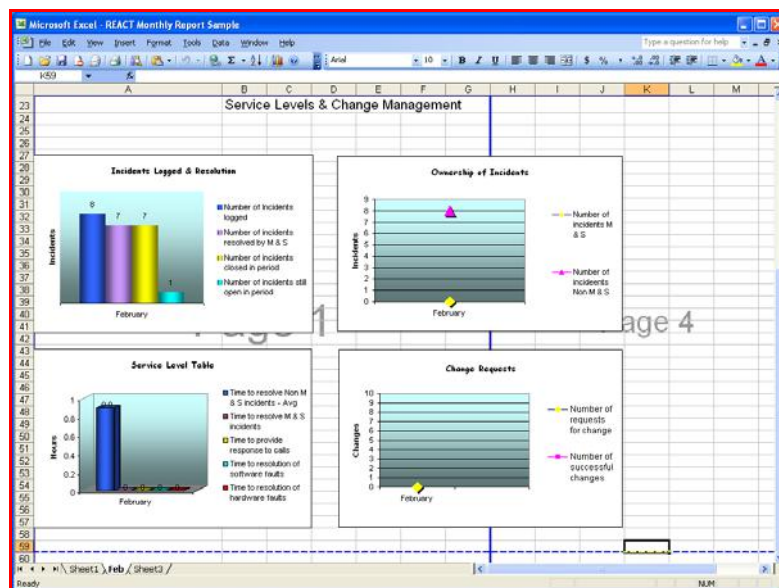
Microsoft Excel - REACT Monthly Report Sample

File Edit View Insert Format Tools Data Window Help

Type a question for help

Arial 10 B I U $ %

K59 fx

A B C D E F G H I J K L M

23 Service Levels & Change Management

Incidents Logged & Resolution

8 7 7 1

Incidents

February

Number of Incidents logged
Number of incidents resolved by M & S
Number of incidents closed in period
Number of incidents still open in period

Ownership of Incidents

9 8 7 6 5 4 3 2 1 0

Incidents

February

Number of incidents M & S
Number of incideents Non-M & S

Page 1

Page 4

Service Level Table

1 0.8 0.6 0.4 0.2 0

0.9

Hours

February

Time to resolve Non M & S incidents - Avg
Time to resolve M & S incidents
Time to provide response to calls
Time to resolution of software faults
Time to resolution of hardware faults

Change Requests

10 9 8 7 6 5 4 3 2 1 0

Changes

February

Number of requests for change
Number of successful changes

Sheet1 Feb Sheet3

Ready NUM